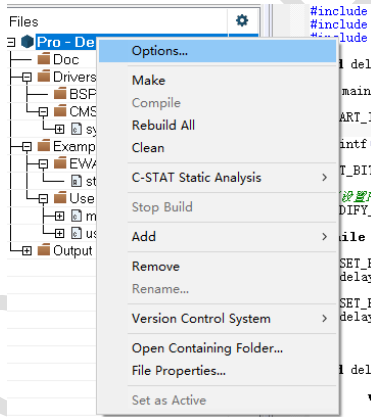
Files

Pro - De

Doc

Drivers

BSP

CMS

sy

Examp

EWA

st

Use

m

us

Output

Options...

Make

Compile

Rebuild All

Clean

C-STAT Static Analysis

Stop Build

Add

Remove

Rename...

Version Control System

Open Containing Folder...

File Properties...

Set as Active

#include
#include
#include

d del

main

ART_I

intf

T_BI

设置
DIFY_

ile

SET_E
delay

SET_E
delay

d del